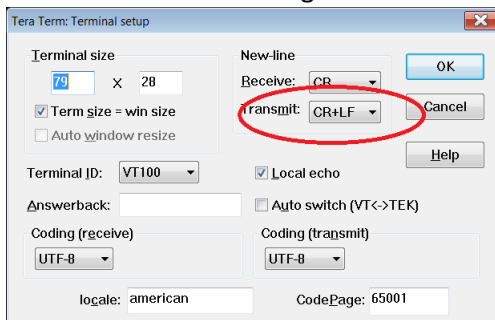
Tera Term: Terminal setup

Terminal size
79 X 28
Term size = win size
Auto window resize

New-line
Receive: CR
Transmit: CR+LF

OK
Cancel
Help

Terminal ID: VT100
Local echo
Answerback:
Auto switch (VT<->TEK)

Coding (receive)
UTF-8
Coding (transmit)
UTF-8

locale: american
CodePage: 65001